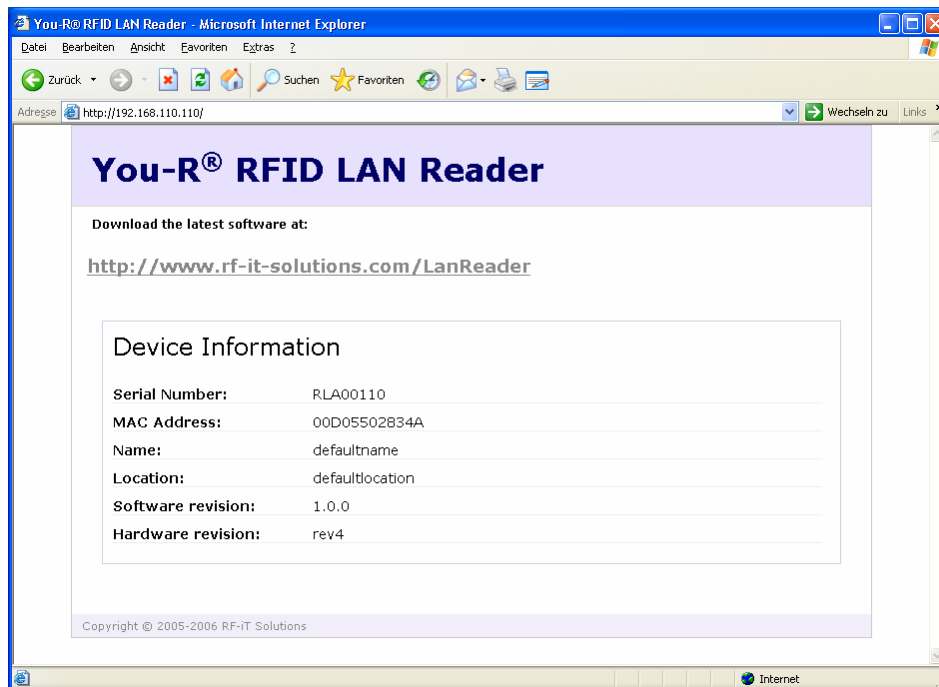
You-R® RFID LAN Reader - Microsoft Internet Explorer

Datei Bearbeiten Ansicht Favoriten Extras ?

Zurück Suchen Favoriten

Adresse http://192.168.110.110/ Wechseln zu Links

# You-R® RFID LAN Reader

Download the latest software at:

http://www.rf-it-solutions.com/LanReader

Device Information

| | |
|---|---|
| Serial Number: | RLA00110 |
| MAC Address: | 00D05502834A |
| Name: | defaultname |
| Location: | defaultlocation |
| Software revision: | 1.0.0 |
| Hardware revision: | rev4 |

Copyright © 2005-2006 RF-iT Solutions

Internet